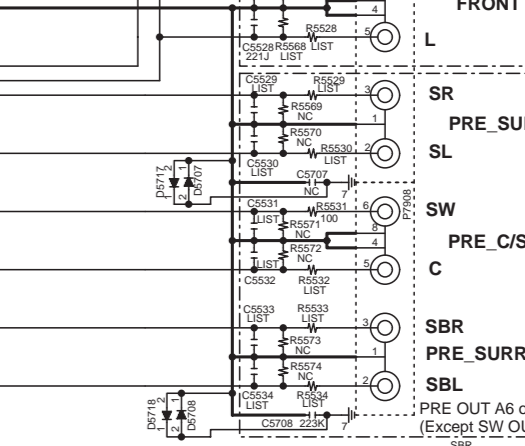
4
FRONT
R5528
C5528 R5568 LIST
221J LIST
5
L
C5529 R5529
LIST LIST
3
R5569
NC
SR
PRE_SUR
1
R5570
NC
R5530
LIST
2
SL
C5530
LIST
C5707
NC
7
D5717
1
2
D5707
C5531
R5531
100
6
LIST
R5571
NC
8
P7908
SW
PRE_C/S
R5572
NC
4
LIST
5
C
C5532
R5532
LIST
C5533
LIST
R5533
LIST
3
SBR
R5573
NC
PRE_SURR
1
R5574
NC
2
SBL
C5534
LIST
R5534
LIST
D5718
1
2
D5708
C5708 223K
7
PRE OUT A6 c
(Except SW OU
SBR